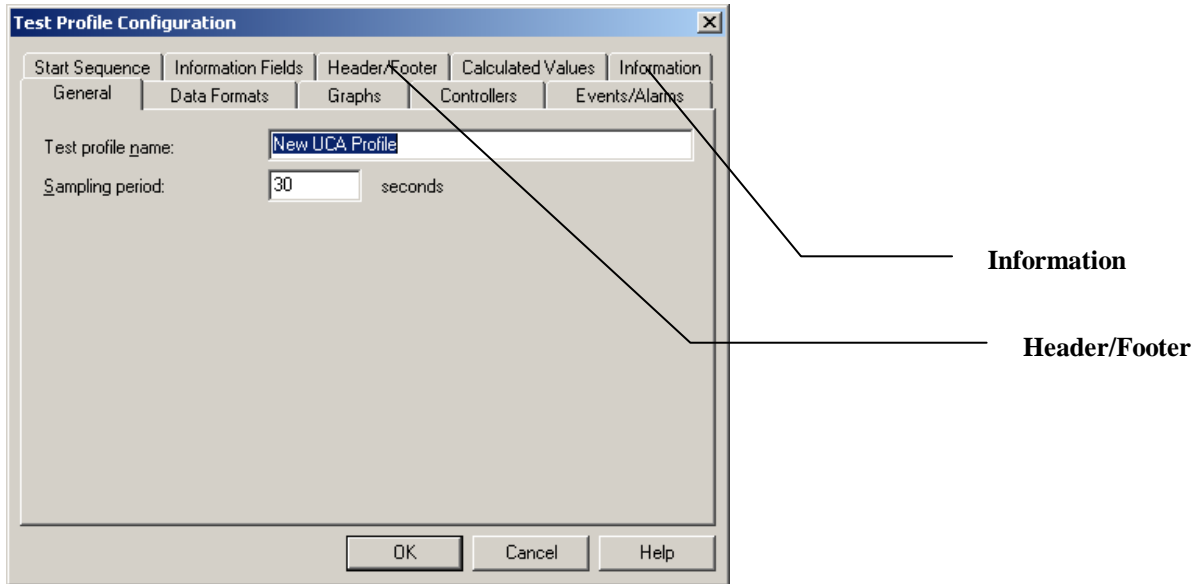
Test Profile Configuration

Start Sequence | Information Fields | Header/Footer | Calculated Values | Information

General | Data Formats | Graphs | Controllers | Events/Alarms

Test profile name: New UCA Profile

Sampling period: 30 seconds

OK Cancel Help

Information

Header/Footer